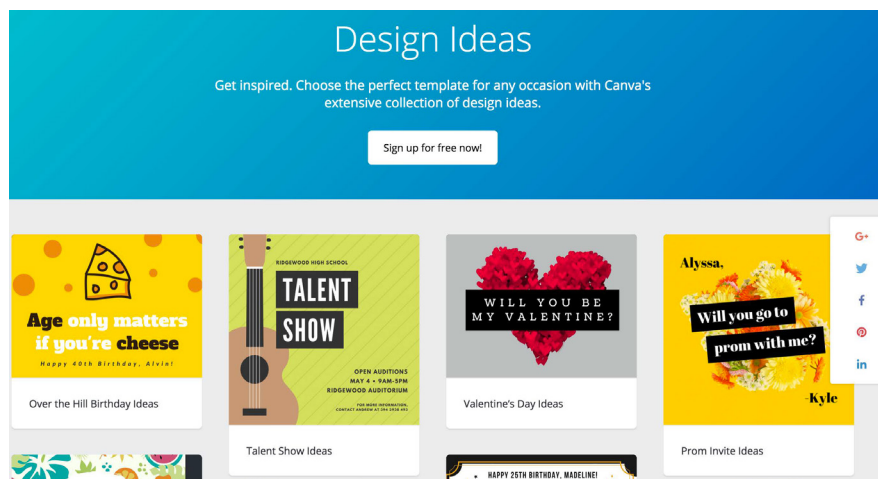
Design Ideas

Get inspired. Choose the perfect template for any occasion with Canva's extensive collection of design ideas.

Sign up for free now!

Age only matters if you're cheese

Happy 40th Birthday, Alvin!

Over the Hill Birthday Ideas

RIDGEWOOD HIGH SCHOOL

TALENT SHOW

OPEN AUDITIONS
MAY 4 • 9AM-5PM
RIDGEWOOD AUDITORIUM

FOR MORE INFORMATION, CONTACT ANDREW AT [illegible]

Talent Show Ideas

WILL YOU BE MY VALENTINE?

Valentine's Day Ideas

Alyssa,

Will you go to prom with me?

-Kyle

Prom Invite Ideas

HAPPY 25TH BIRTHDAY, MADELINE!